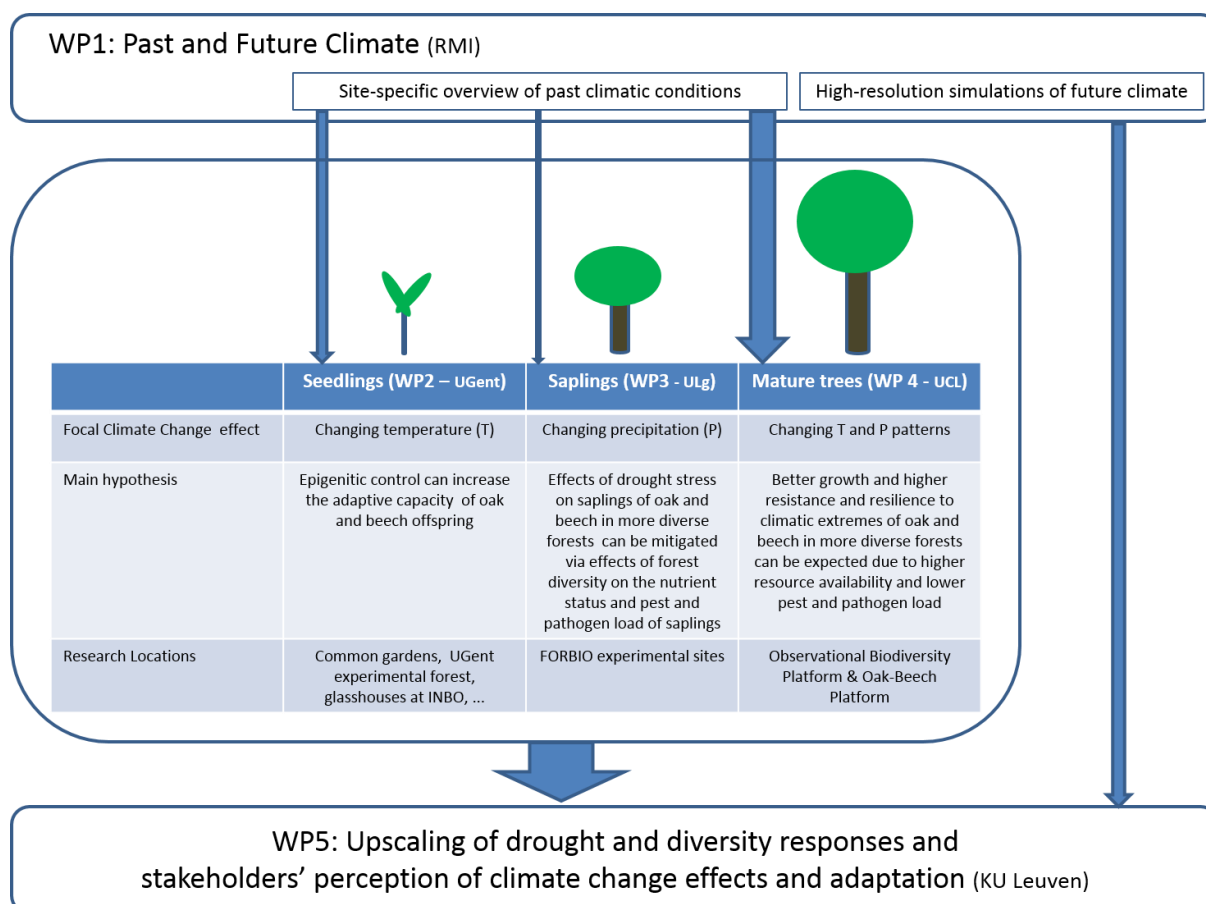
WP1: Past and Future Climate (RMI)

Site-specific overview of past climatic conditions

High-resolution simulations of future climate

| | Seedlings (WP2 – UGent) | Saplings (WP3 - ULg) | Mature trees (WP 4 - UCL) |
|---|---|---|---|
| Focal Climate Change effect | Changing temperature (T) | Changing precipitation (P) | Changing T and P patterns |
| Main hypothesis | Epigenitic control can increase the adaptive capacity of oak and beech offspring | Effects of drought stress on saplings of oak and beech in more diverse forests can be mitigated via effects of forest diversity on the nutrient status and pest and pathogen load of saplings | Better growth and higher resistance and resilience to climatic extremes of oak and beech in more diverse forests can be expected due to higher resource availability and lower pest and pathogen load |
| Research Locations | Common gardens, UGent experimental forest, glasshouses at INBO, ... | FORBIO experimental sites | Observational Biodiversity Platform & Oak-Beech Platform |

WP5: Upscaling of drought and diversity responses and stakeholders' perception of climate change effects and adaptation (KU Leuven)